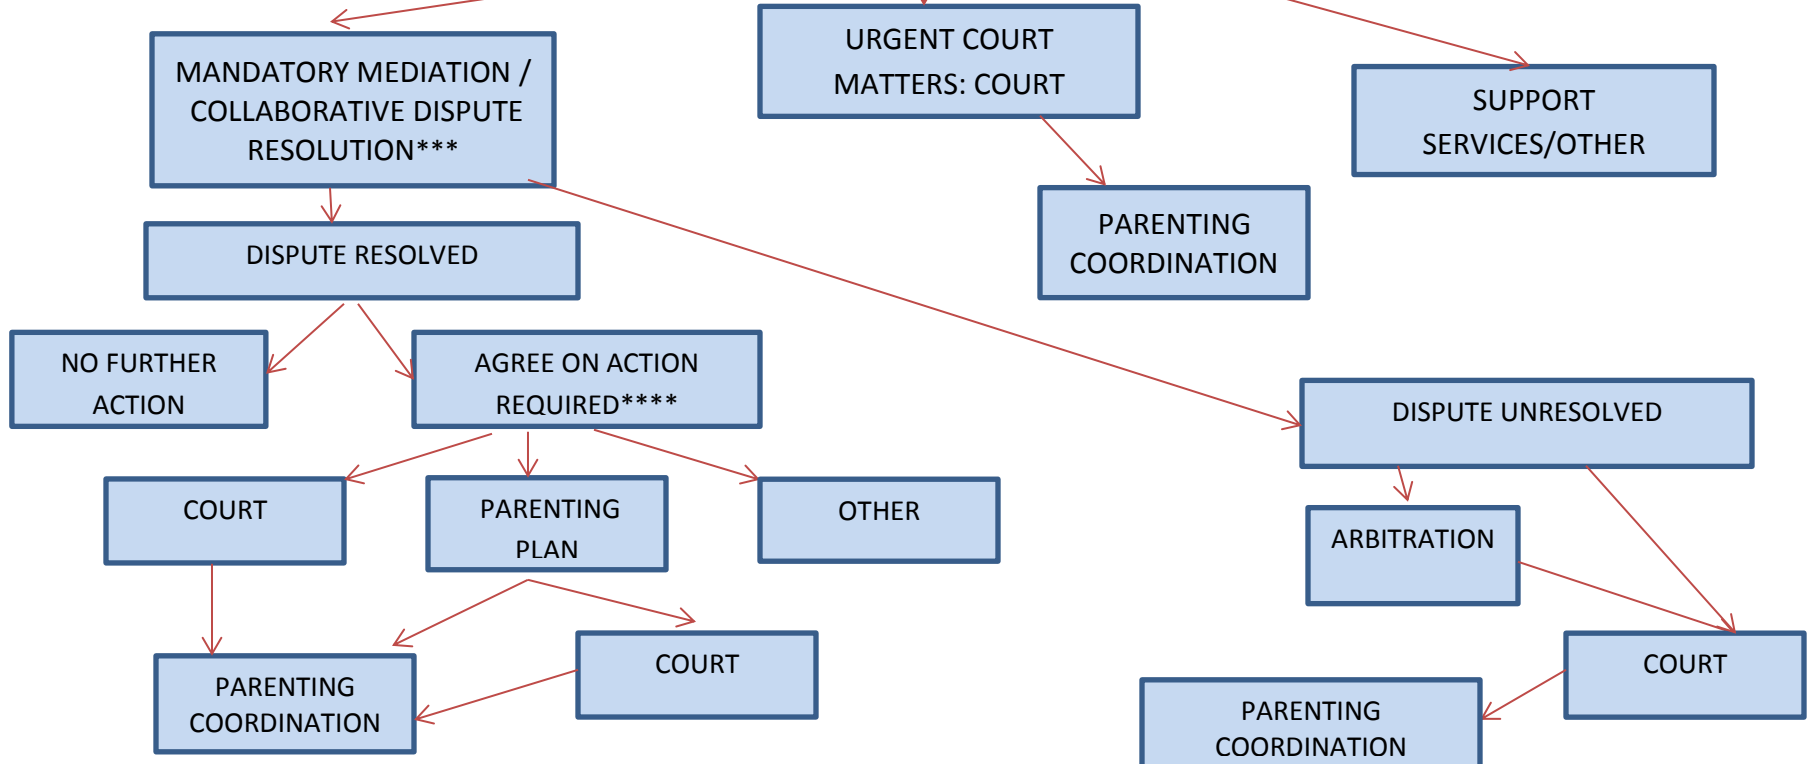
MANDATORY MEDIATION / COLLABORATIVE DISPUTE RESOLUTION***

URGENT COURT MATTERS: COURT

SUPPORT SERVICES/OTHER

PARENTING COORDINATION

DISPUTE RESOLVED

NO FURTHER ACTION

AGREE ON ACTION REQUIRED****

DISPUTE UNRESOLVED

COURT

PARENTING PLAN

OTHER

ARBITRATION

PARENTING COORDINATION

COURT

COURT

PARENTING COORDINATION